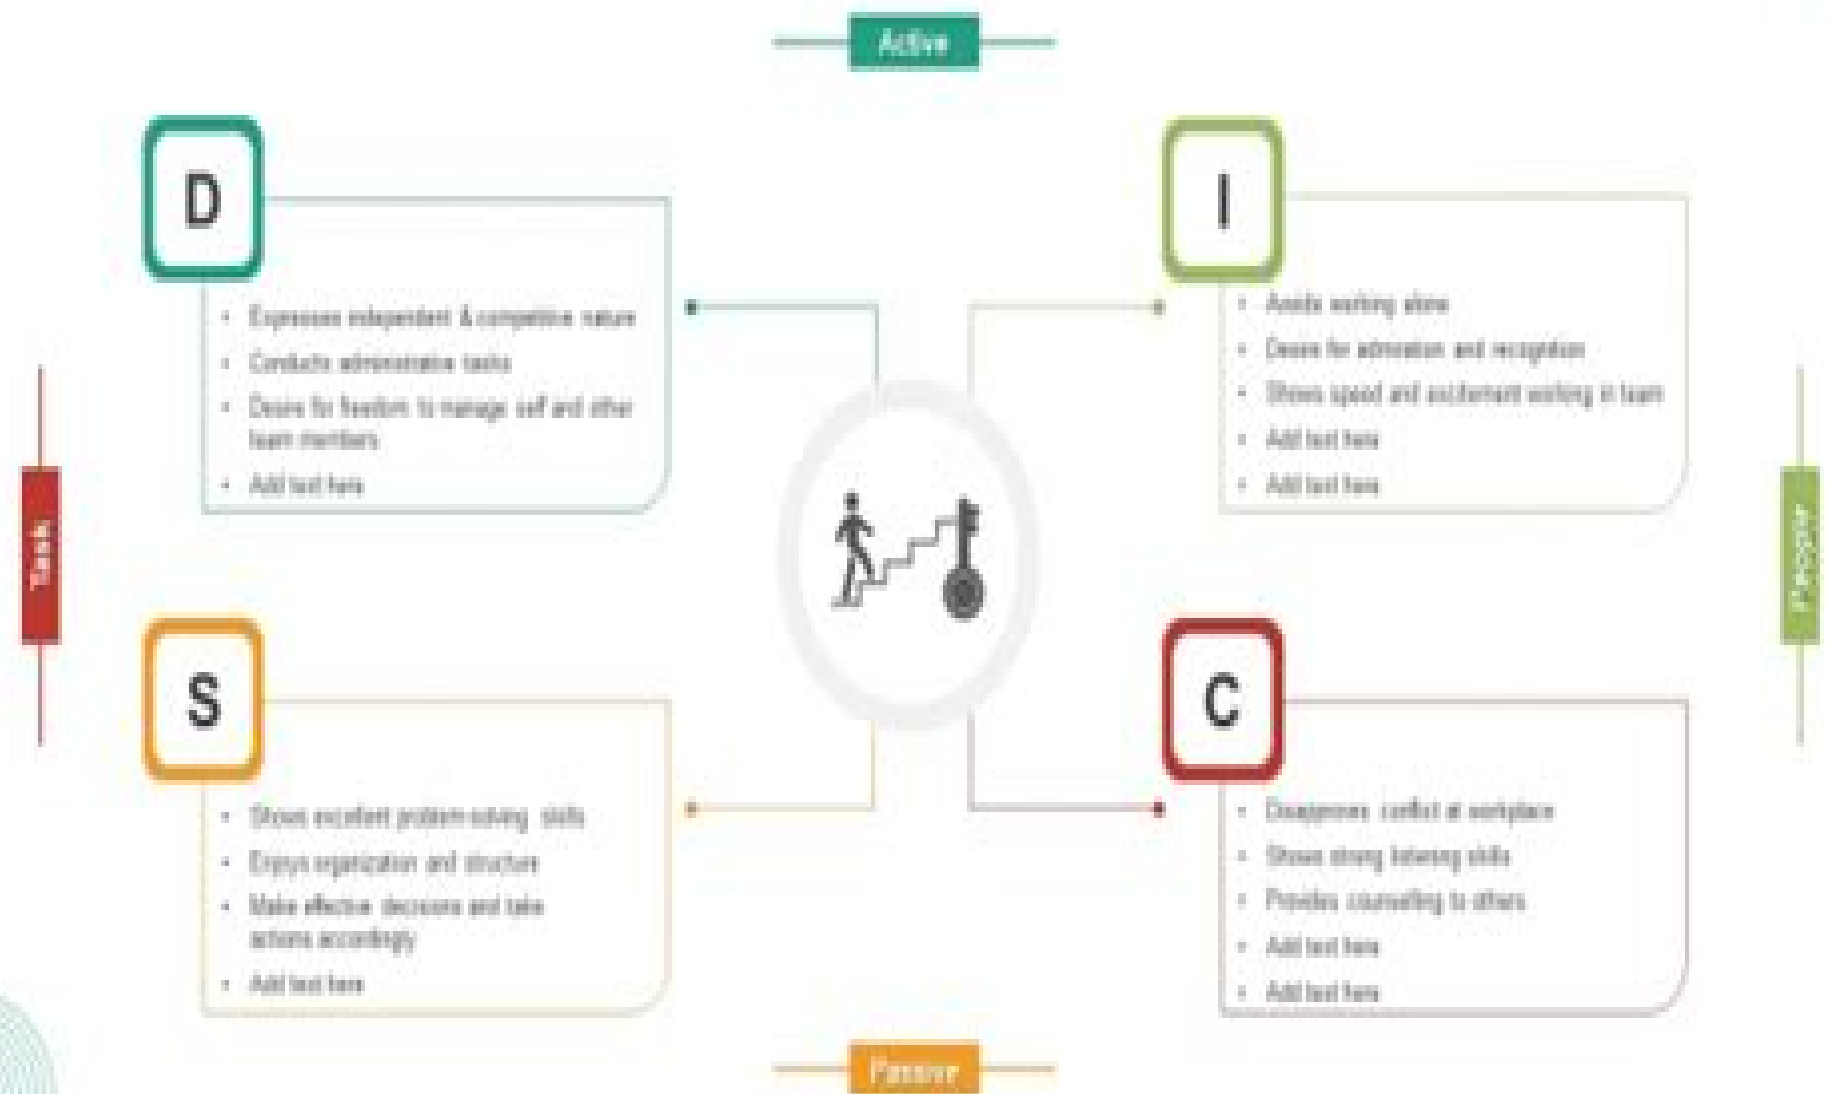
Active

D

- Expresses independent & competitive nature
- Conducts administrative tasks
- Desire for freedom to manage self and other team members
- Add text here

I

- Avoids working alone
- Desire for admiration and recognition
- Shows speed and excitement working in team
- Add text here
- Add text here

Task

People

S

- Shows excellent problem-solving skills
- Enjoys organization and structure
- Make effective decisions and take actions accordingly
- Add text here

C

- Disapproves conflict at workplace
- Shows strong listening skills
- Provides counselling to others
- Add text here
- Add text here

Passive